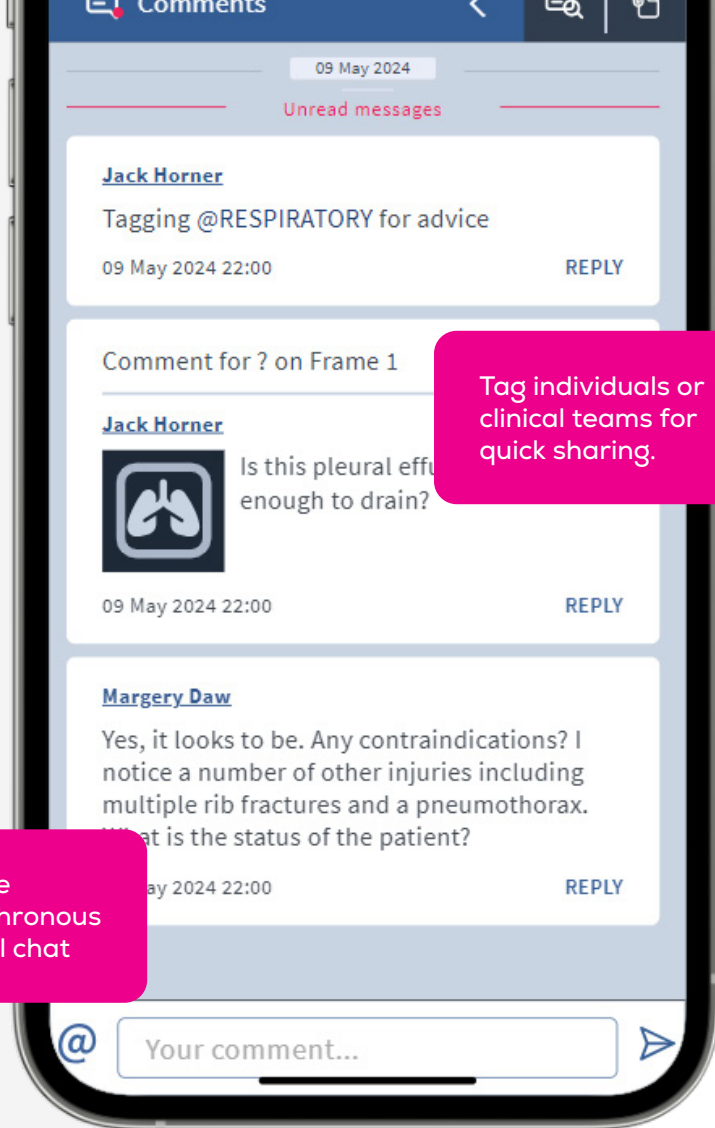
Comments

09 May 2024

Unread messages

Jack Horner

Tagging @RESPIRATORY for advice

09 May 2024 22:00

REPLY

Comment for ? on Frame 1

Jack Horner

Is this pleural effu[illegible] enough to drain?

09 May 2024 22:00

REPLY

Tag individuals or clinical teams for quick sharing.

Margery Daw

Yes, it looks to be. Any contraindications? I notice a number of other injuries including multiple rib fractures and a pneumothorax. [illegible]at is the status of the patient?

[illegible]ay 2024 22:00

REPLY

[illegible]e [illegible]hronous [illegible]l chat

@

Your comment...